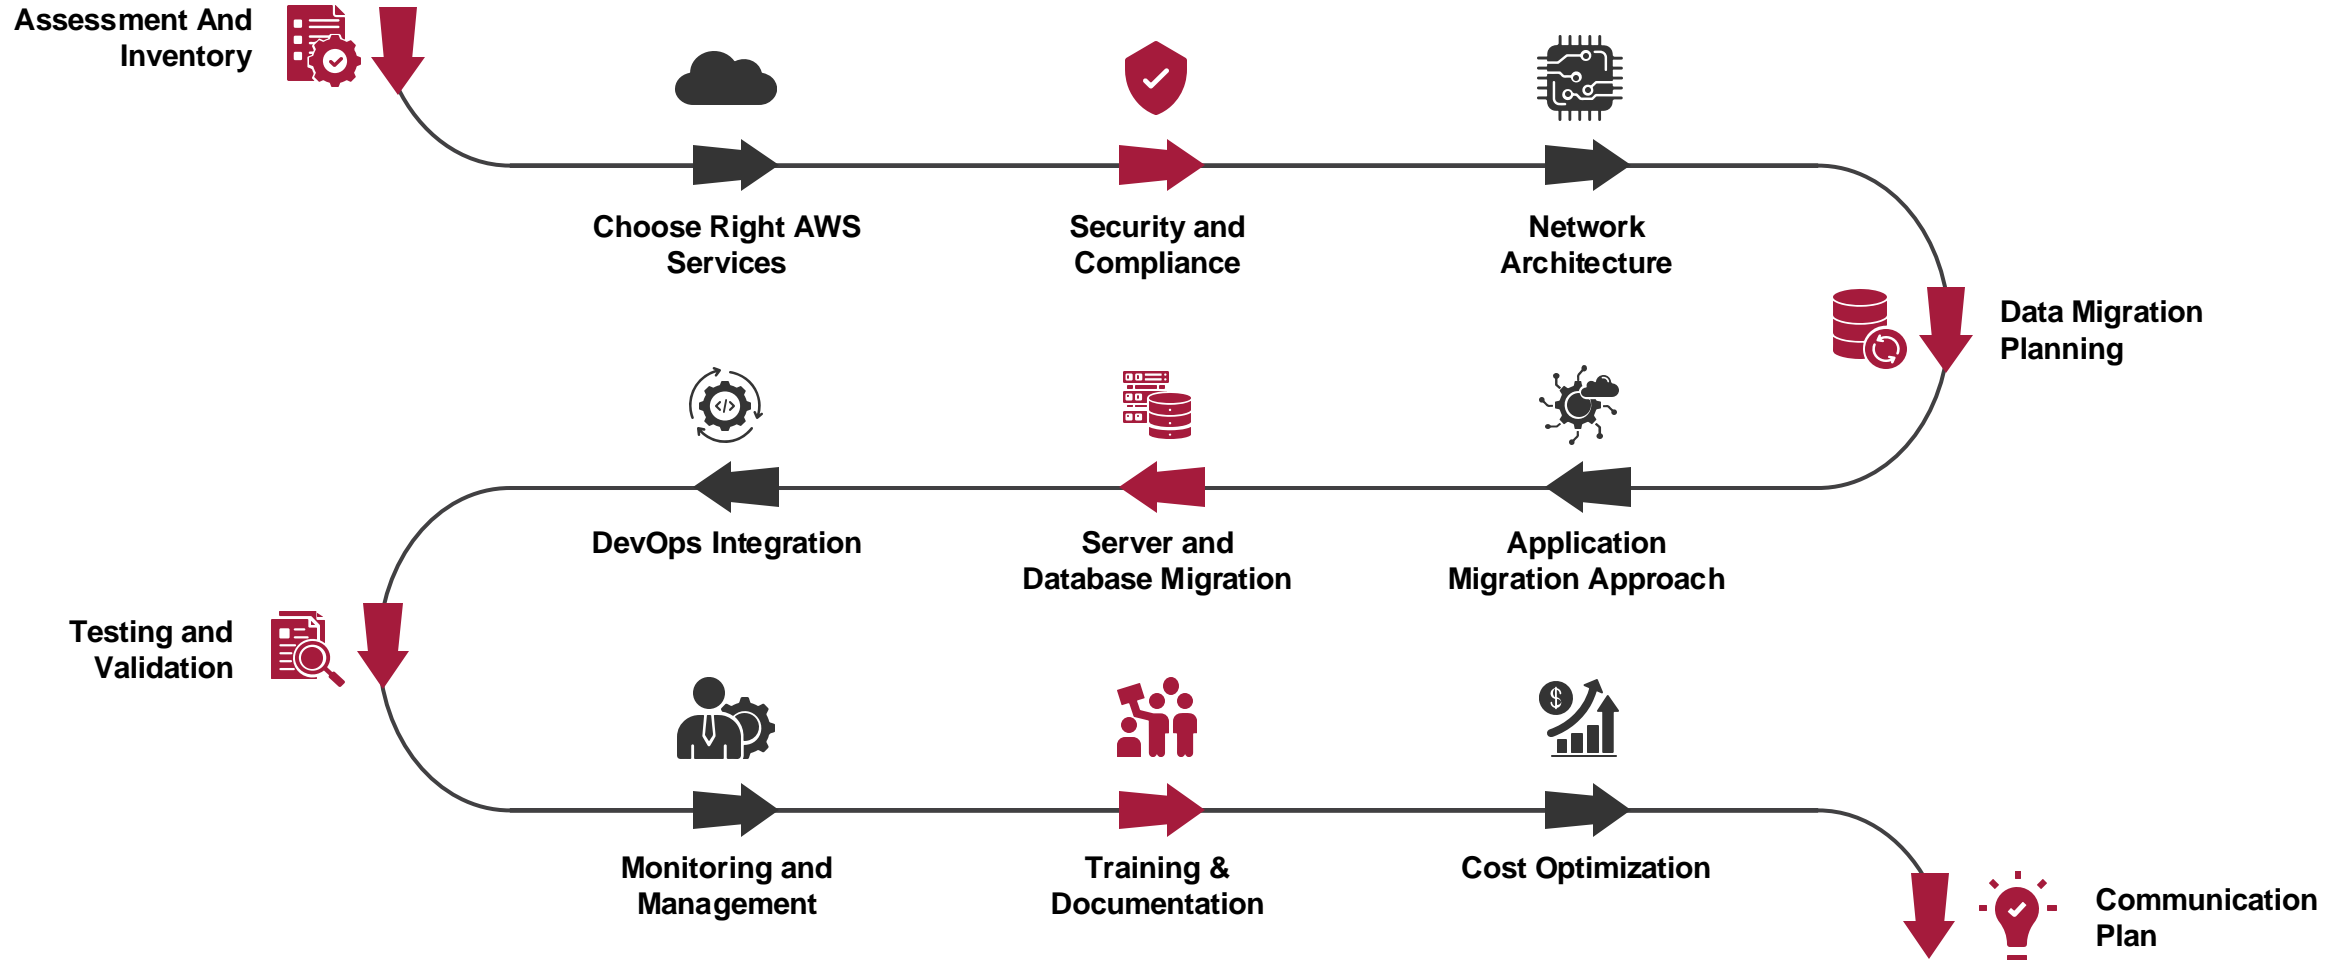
Assessment And Inventory

Choose Right AWS Services

Security and Compliance

Network Architecture

Data Migration Planning

Application Migration Approach

Server and Database Migration

DevOps Integration

Testing and Validation

Monitoring and Management

Training & Documentation

Cost Optimization

Communication Plan